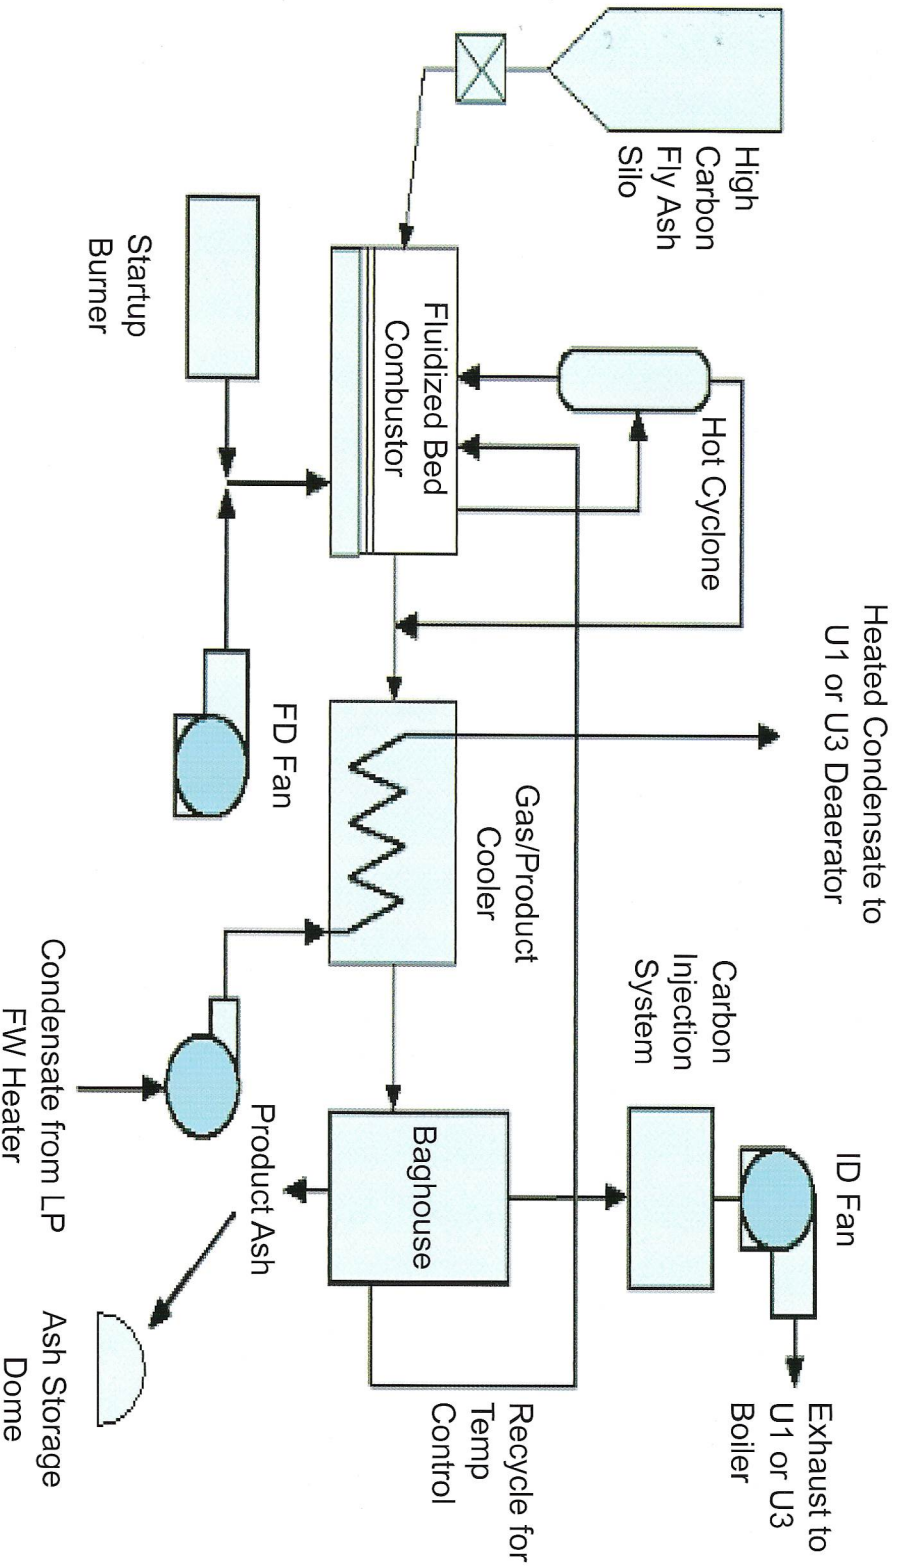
High Carbon Fly Ash Silo

Heated Condensate to U1 or U3 Deaerator

Hot Cyclone

Fluidized Bed Combustor

Startup Burner

FD Fan

Gas/Product Cooler

Carbon Injection System

ID Fan

Exhaust to U1 or U3 Boiler

Baghouse

Product Ash

Condensate from LP FW Heater

Ash Storage Dome

Recycle for Temp Control